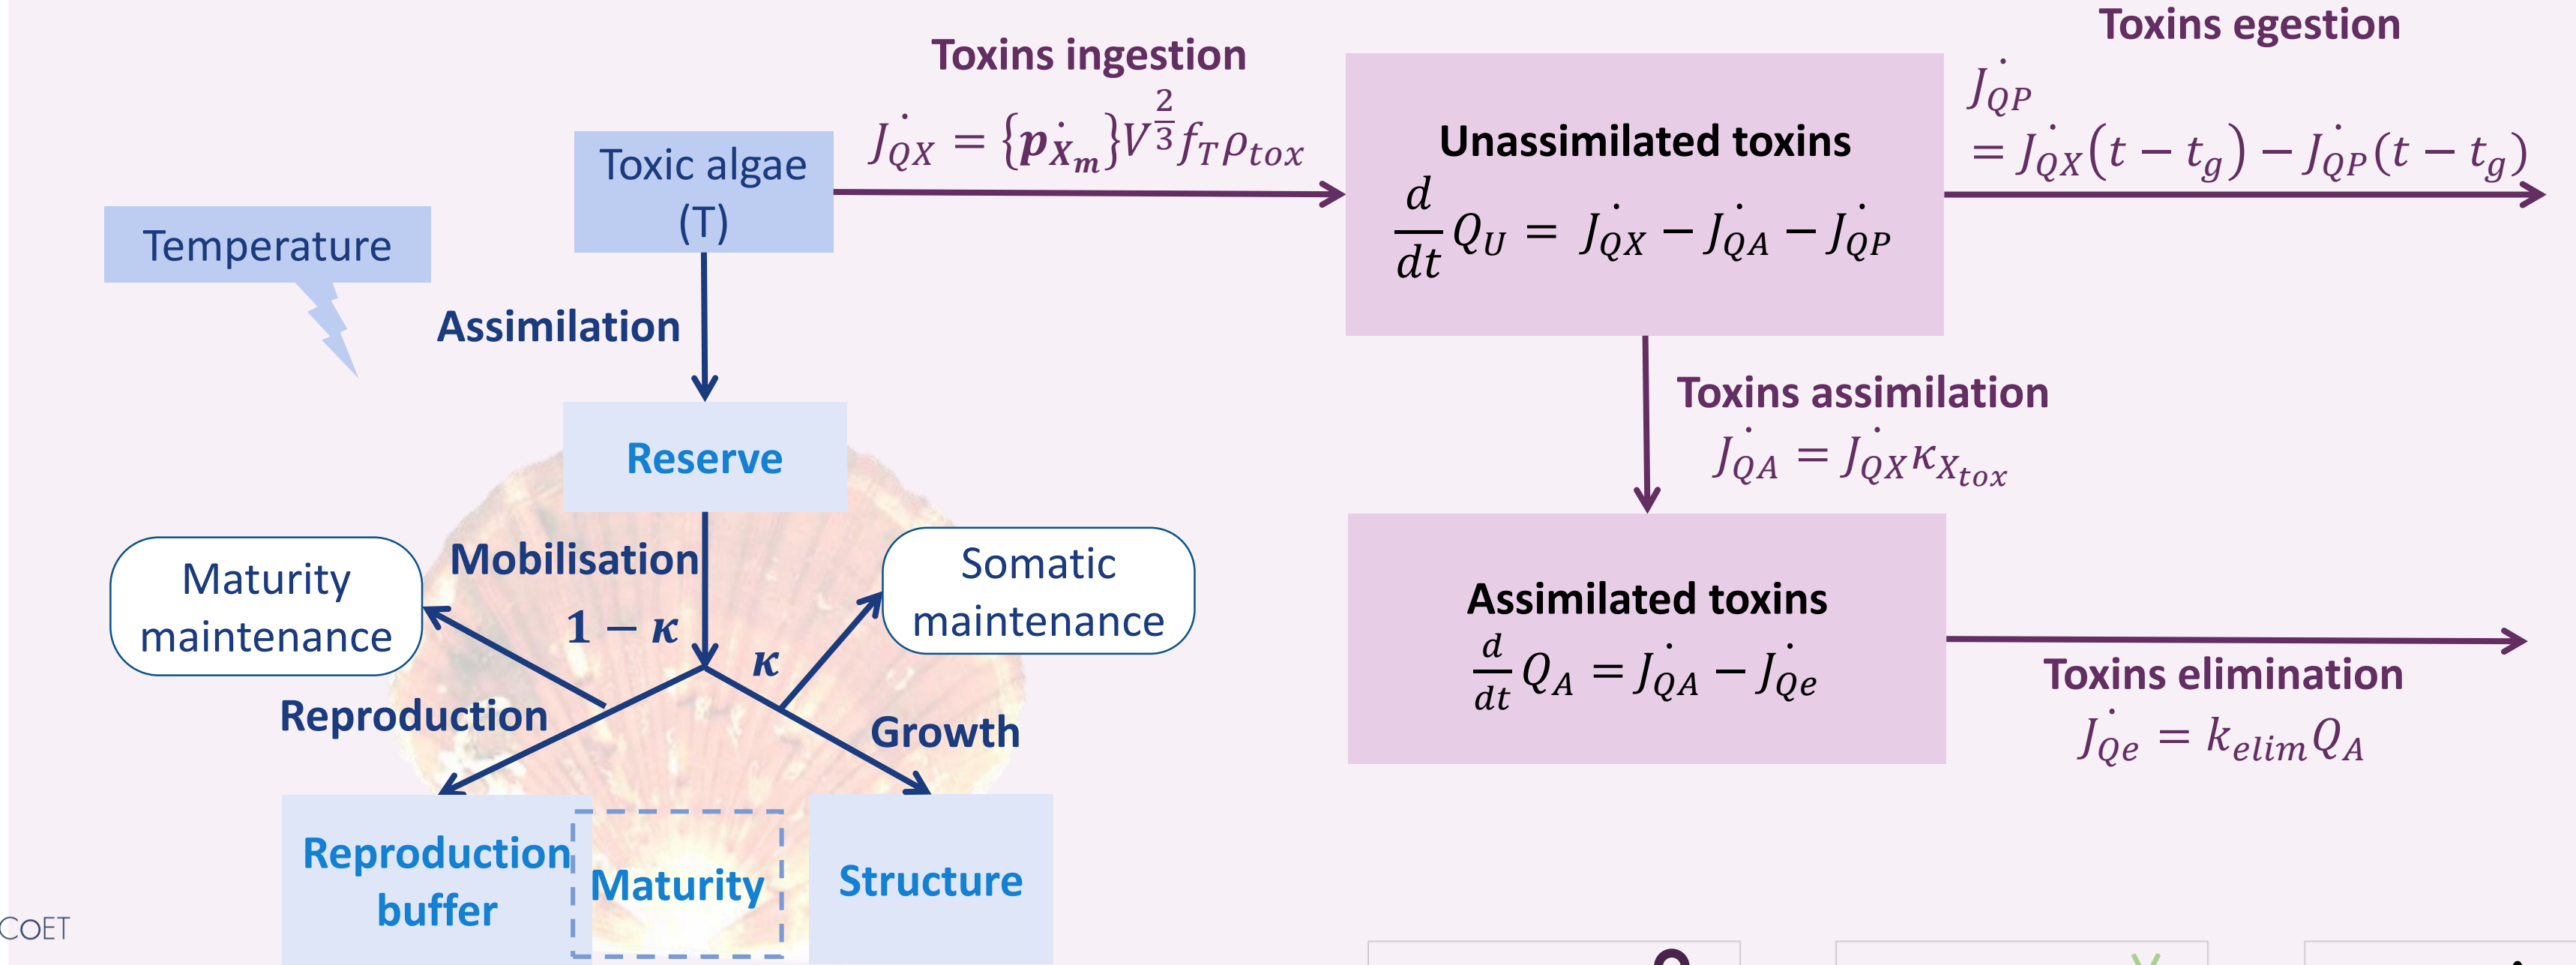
Toxins ingestion

$\dot{J_{QX}} = \{\dot{p_{X_m}}\}V^{\frac{2}{3}}f_T\rho_{tox}$

Toxins egestion

$\dot{J_{QP}} = \dot{J_{QX}}(t-t_g) - \dot{J_{QP}}(t-t_g)$

Toxic algae (T)

Temperature

Assimilation

Unassimilated toxins

$\frac{d}{dt}Q_U = \dot{J_{QX}} - \dot{J_{QA}} - \dot{J_{QP}}$

Toxins assimilation

$\dot{J_{QA}} = \dot{J_{QX}}\kappa_{X_{tox}}$

Reserve

Mobilisation

Maturity maintenance

Somatic maintenance

$1-\kappa$

$\kappa$

Reproduction

Growth

Assimilated toxins

$\frac{d}{dt}Q_A = \dot{J_{QA}} - \dot{J_{Qe}}$

Toxins elimination

$\dot{J_{Qe}} = k_{elim}Q_A$

Reproduction buffer

Maturity

Structure

COET